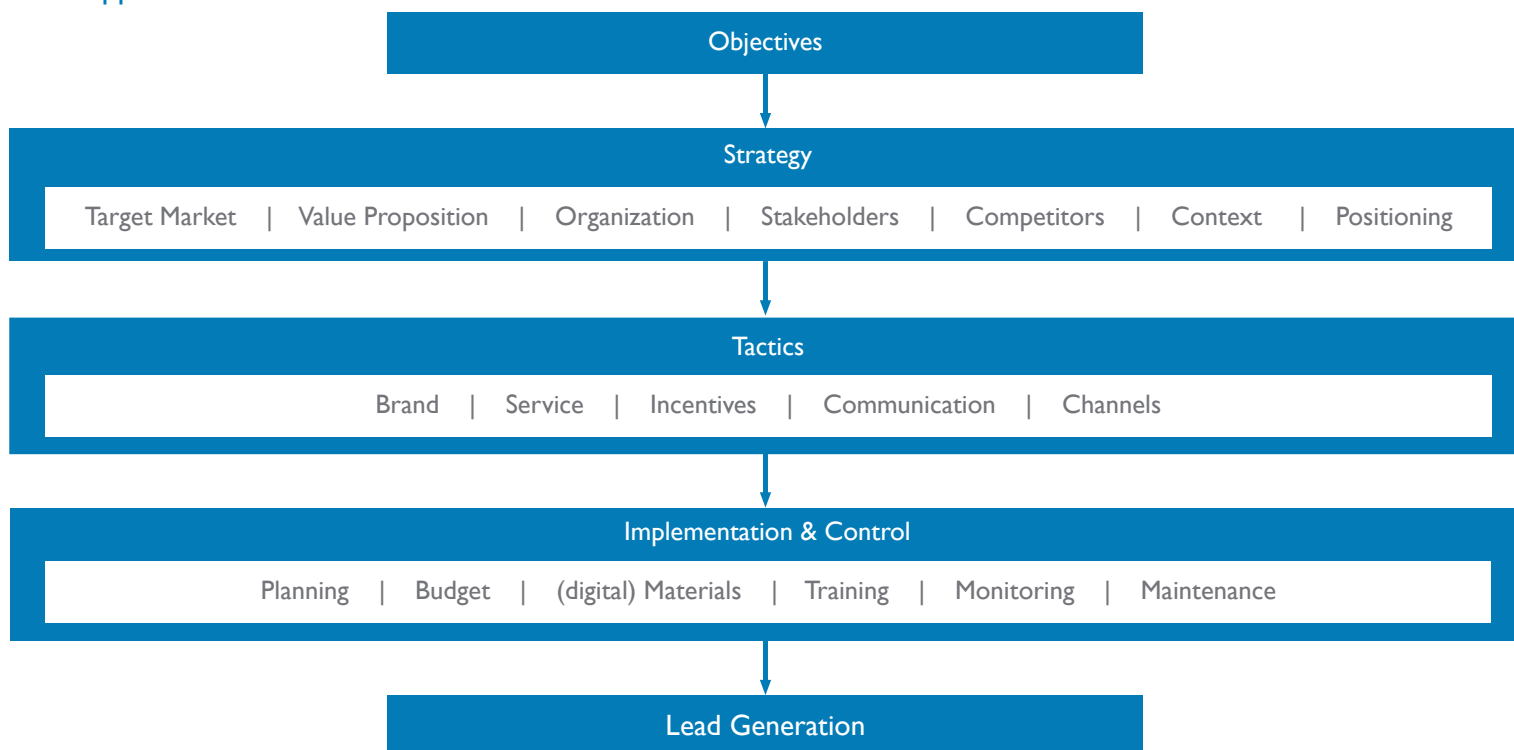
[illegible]

Objectives

Strategy

Target Market | Value Proposition | Organization | Stakeholders | Competitors | Context | Positioning

Tactics

Brand | Service | Incentives | Communication | Channels

Implementation & Control

Planning | Budget | (digital) Materials | Training | Monitoring | Maintenance

Lead Generation